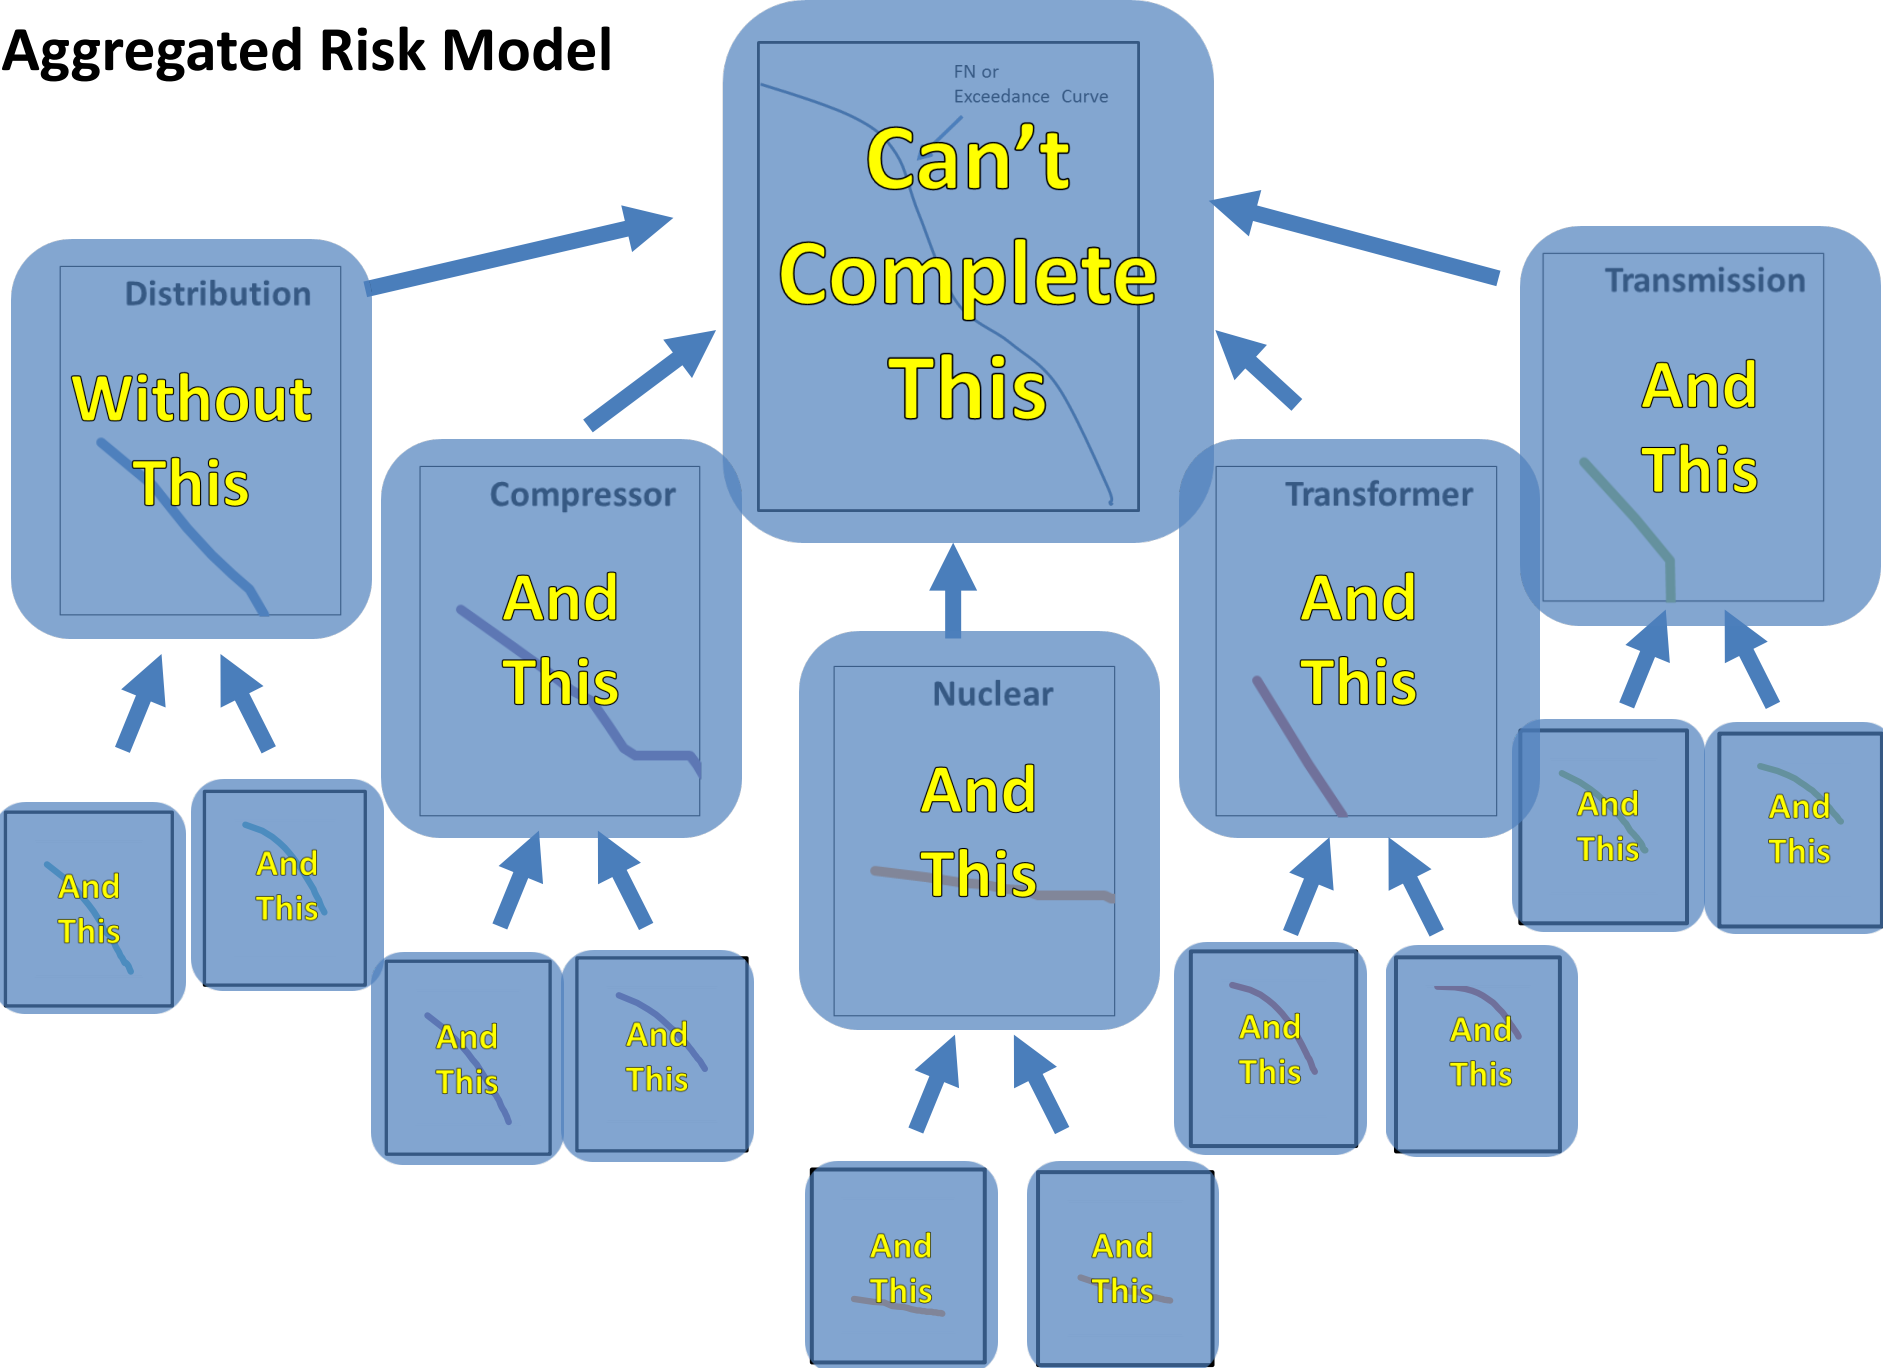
Aggregated Risk Model

FN or Exceedance Curve

Can't Complete This

Distribution

Without This

Compressor

And This

Nuclear

And This

Transformer

And This

Transmission

And This

And This

And This

And This

And This

And This

And This

And This

And This

And This

And This